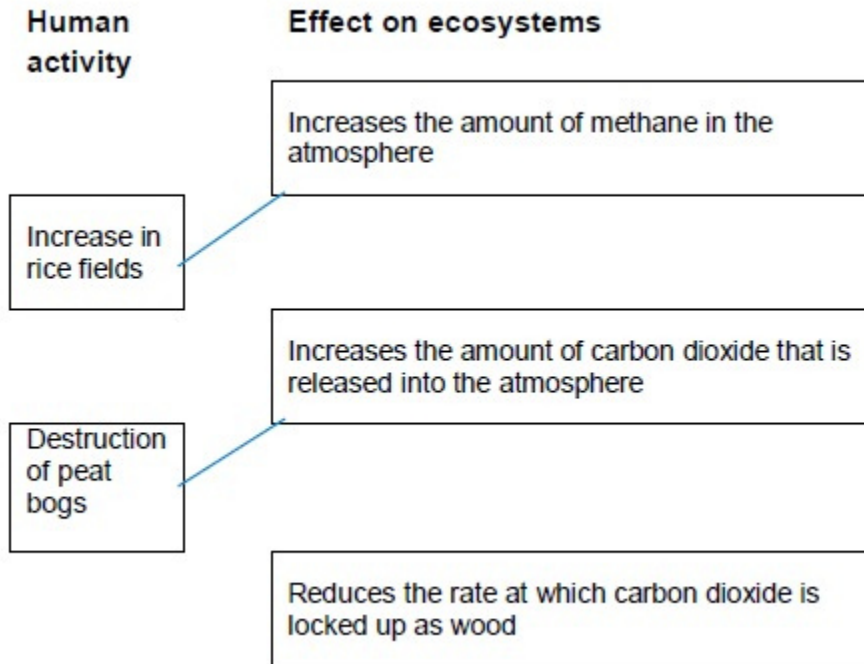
Human activity

Effect on ecosystems

Increases the amount of methane in the atmosphere

Increase in rice fields

Increases the amount of carbon dioxide that is released into the atmosphere

Destruction of peat bogs

Reduces the rate at which carbon dioxide is locked up as wood